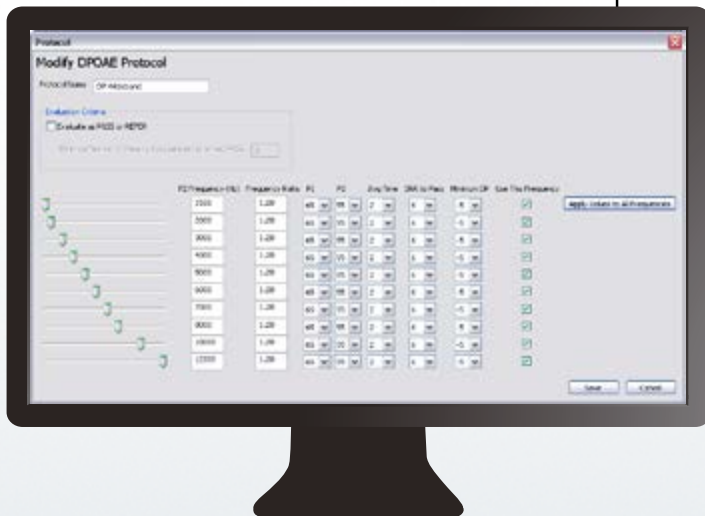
Protocol

Modify DPOAE Protocol

Protocol Name: DP Hi

Evaluation Criteria

Evaluate as PASS or REFER

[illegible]

| F2 Frequency (Hz) | Frequency Ratio | P1 | P2 | Avg Time | SNR to Pass | Minimum DP | Use This Frequency |
|---|---|---|---|---|---|---|---|
| 2000 | 1.20 | 65 | 55 | 2 | 6 | -5 | |
| 3000 | 1.20 | 65 | 55 | 2 | 6 | -5 | |
| 4000 | 1.20 | 65 | 55 | 2 | 6 | -5 | |
| 5000 | 1.20 | 65 | 55 | 2 | 6 | -5 | |
| 6000 | 1.20 | 65 | 55 | 2 | 6 | -5 | |
| 7000 | 1.20 | 65 | 55 | 2 | 6 | -5 | |
| 8000 | 1.20 | 65 | 55 | 2 | 6 | -5 | |
| 9000 | 1.20 | 65 | 55 | 2 | 6 | -5 | |
| 10000 | 1.20 | 65 | 55 | 2 | 6 | -5 | |
| 12000 | 1.20 | 65 | 55 | 2 | 6 | -5 | |

Apply Values to All Frequencies

Save Cancel